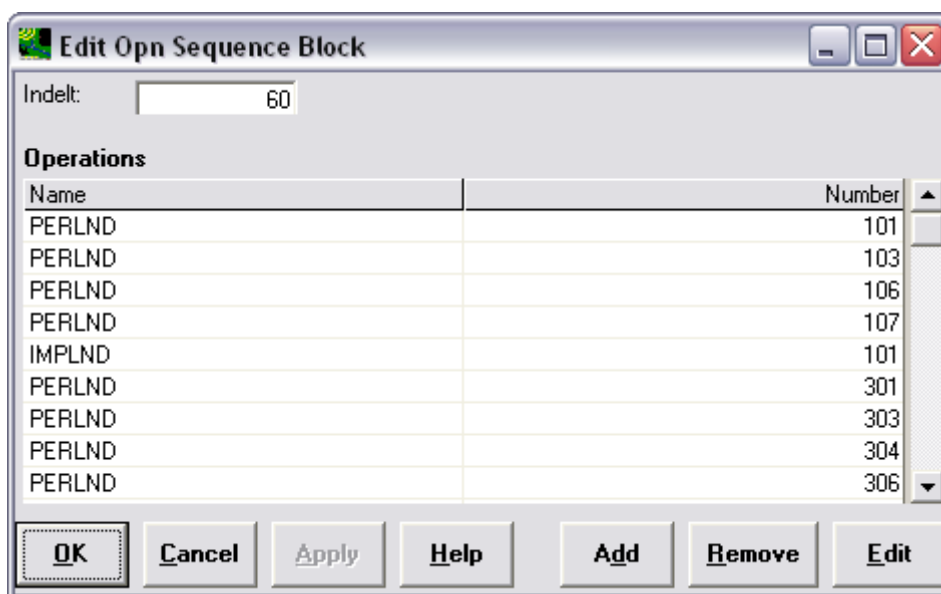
Edit Opn Sequence Block

Indelt: 60

Operations

| Name | Number |
|---|---|
| PERLND | 101 |
| PERLND | 103 |
| PERLND | 106 |
| PERLND | 107 |
| IMPLND | 101 |
| PERLND | 301 |
| PERLND | 303 |
| PERLND | 304 |
| PERLND | 306 |

OK Cancel Apply Help Add Remove Edit